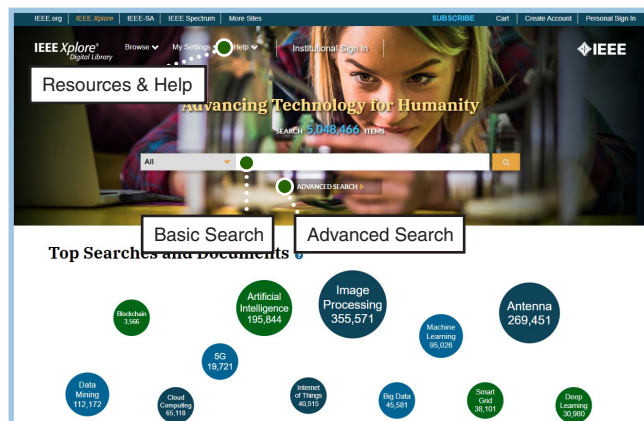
IEEE.org | IEEE Xplore | IEEE-SA | IEEE Spectrum | More Sites

SUBSCRIBE Cart Create Account Personal Sign In

IEEE Xplore® Digital Library

Browse My Settings Help

Institutional Sign In

IEEE

Resources & Help

Advancing Technology for Humanity

SEARCH 5,048,466 ITEMS

All

ADVANCED SEARCH

Basic Search

Advanced Search

Top Searches and Documents

Blockchain 3,566

Artificial Intelligence 195,844

Image Processing 355,571

Antenna 269,451

Machine Learning 95,026

5G 19,721

Data Mining 112,172

Cloud Computing 65,118

Internet of Things 40,515

Big Data 45,581

Smart Grid 38,101

Deep Learning 30,980